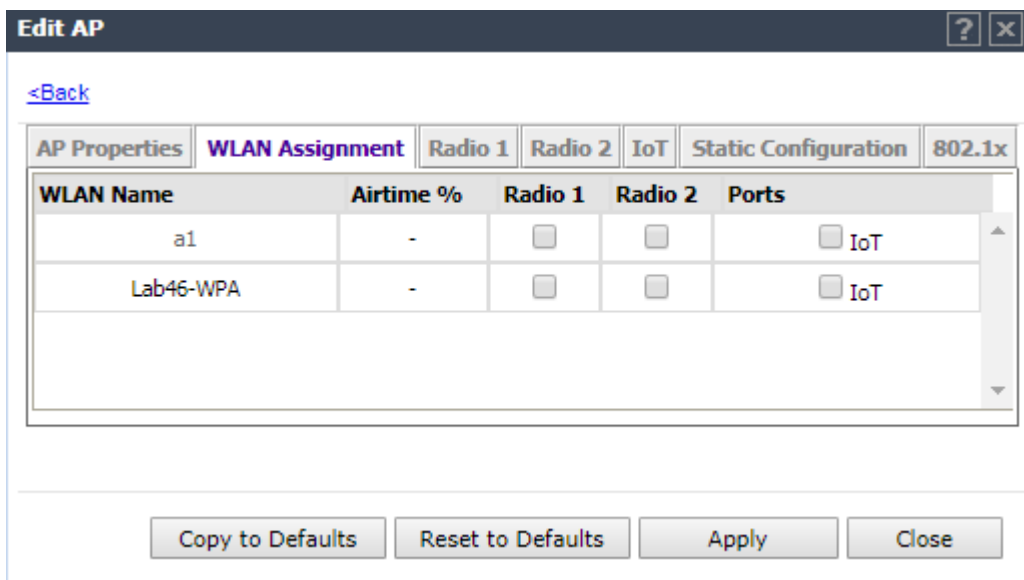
Edit AP

?

<Back

AP Properties | WLAN Assignment | Radio 1 | Radio 2 | IoT | Static Configuration | 802.1x

| WLAN Name | Airtime % | Radio 1 | Radio 2 | Ports |
|---|---|---|---|---|
| a1 | - | | | IoT |
| Lab46-WPA | - | | | IoT |

Copy to Defaults | Reset to Defaults | Apply | Close